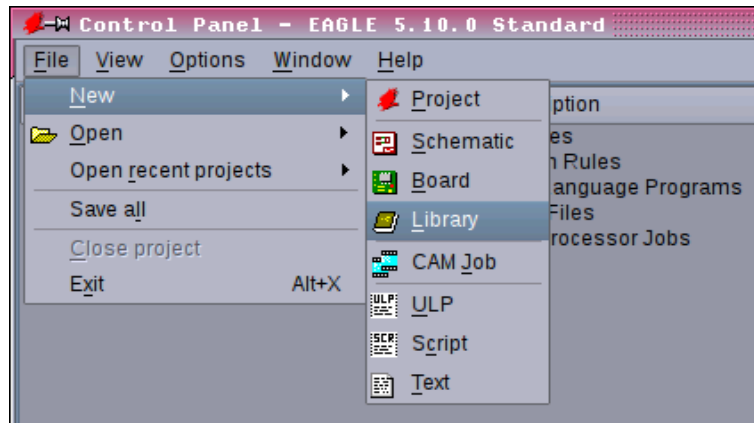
Control Panel - EAGLE 5.10.0 Standard

File View Options Window Help

New
Open
Open recent projects
Save all
Close project
Exit Alt+X

Project
Schematic
Board
Library
CAM Job
ULP
ULP
Script
SCR
Text

ption
es
n Rules
anguage Programs
Files
rocessor Jobs